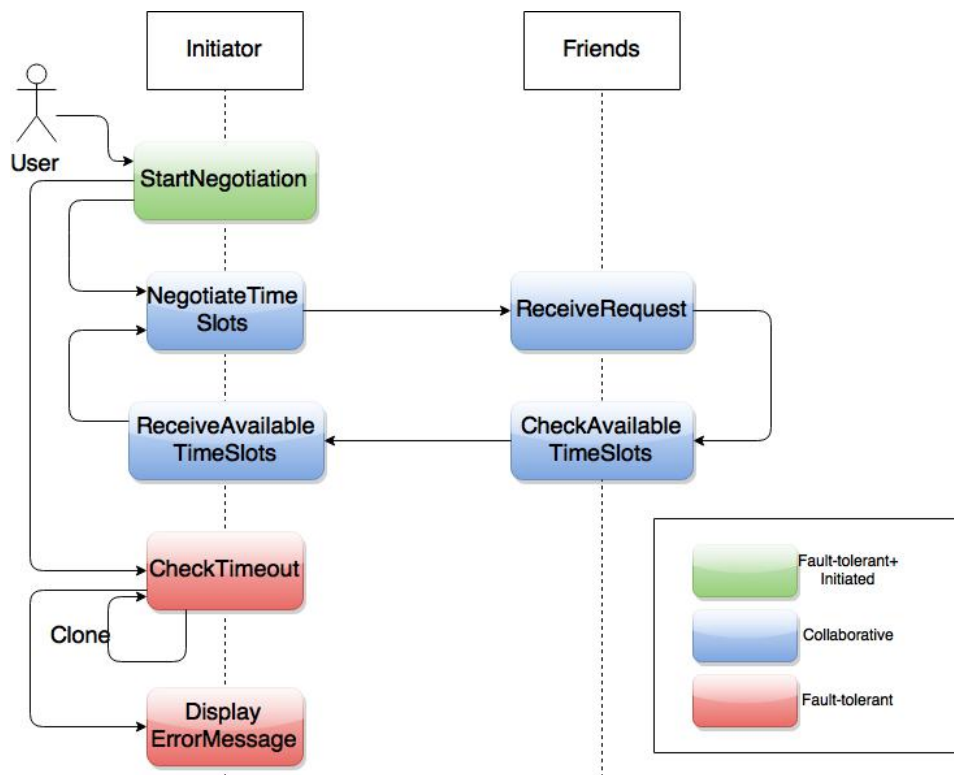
Initiator

Friends

User

StartNegotiation

NegotiateTime Slots

ReceiveRequest

ReceiveAvailable TimeSlots

CheckAvailable TimeSlots

CheckTimeout

Clone

Display ErrorMessage

Fault-tolerant+ Initiated

Collaborative

Fault-tolerant